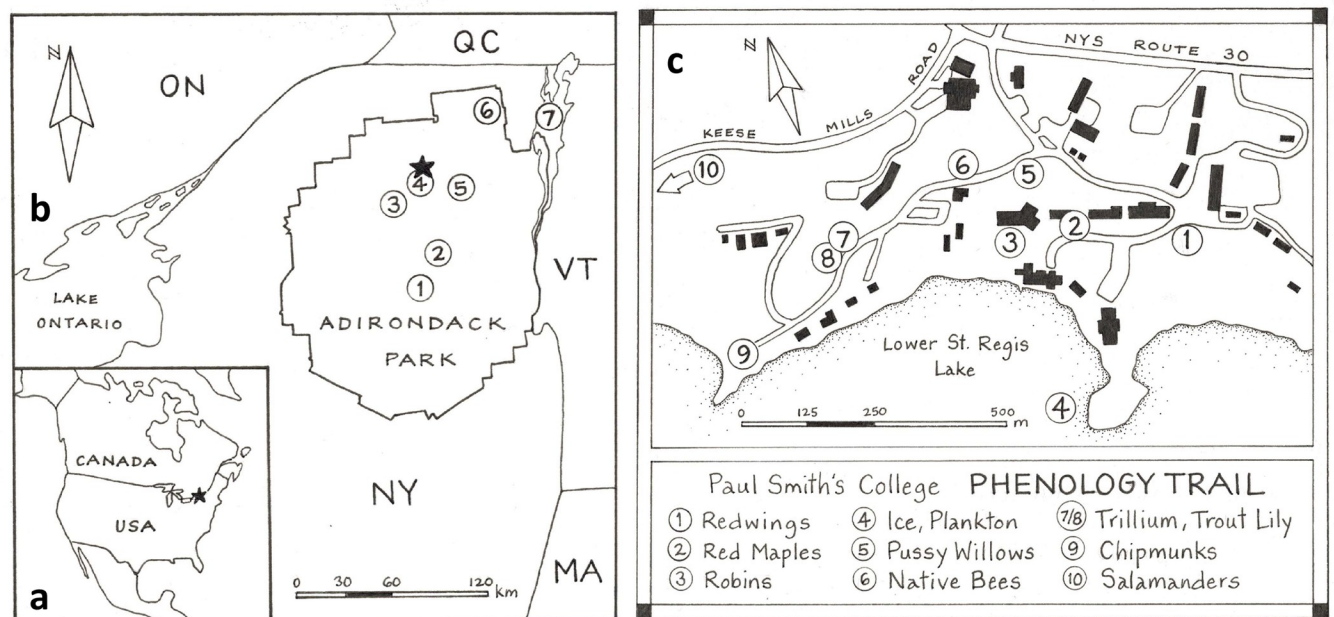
N

QC

ON

b

⑥ ⑦

④ ⑤

③

②

①

LAKE ONTARIO

VT

ADIRONDACK PARK

CANADA

USA

NY

MA

a

0 30 60 120 km

c

N

NYS ROUTE 30

KEESE MILLS ROAD

⑩

⑥ ⑤

⑦ ⑧

③ ②

①

⑨

Lower St. Regis Lake

④

0 125 250 500 m

Paul Smith's College PHENOLOGY TRAIL

① Redwings
② Red Maples
③ Robins
④ Ice, Plankton
⑤ Pussy Willows
⑥ Native Bees
7/8 Trillium, Trout Lily
⑨ Chipmunks
⑩ Salamanders